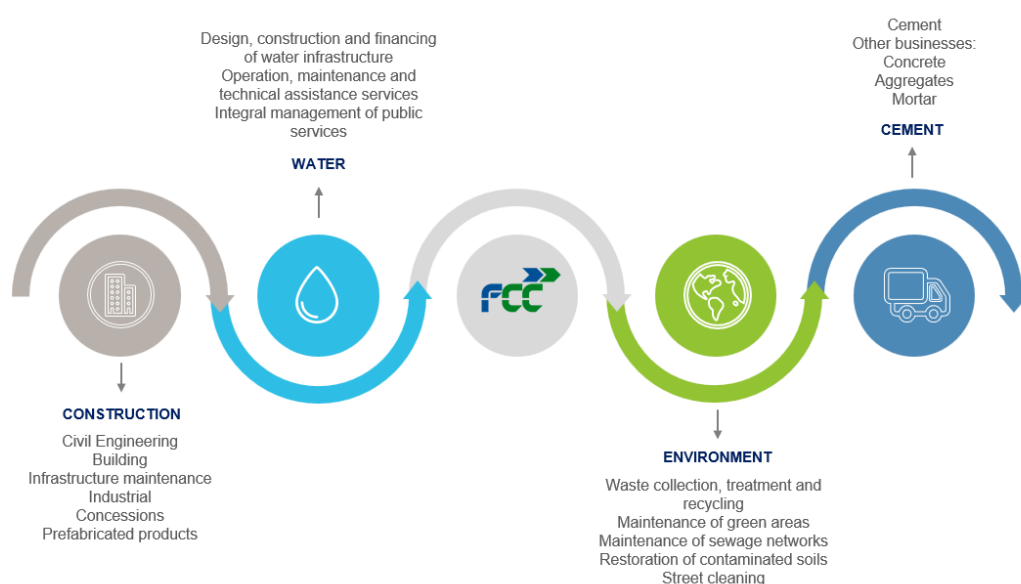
Design, construction and financing of water infrastructure
Operation, maintenance and technical assistance services
Integral management of public services

WATER

Cement
Other businesses:
Concrete
Aggregates
Mortar

CEMENT

FCC

CONSTRUCTION

Civil Engineering
Building
Infrastructure maintenance
Industrial
Concessions
Prefabricated products

ENVIRONMENT

Waste collection, treatment and recycling
Maintenance of green areas
Maintenance of sewage networks
Restoration of contaminated soils
Street cleaning